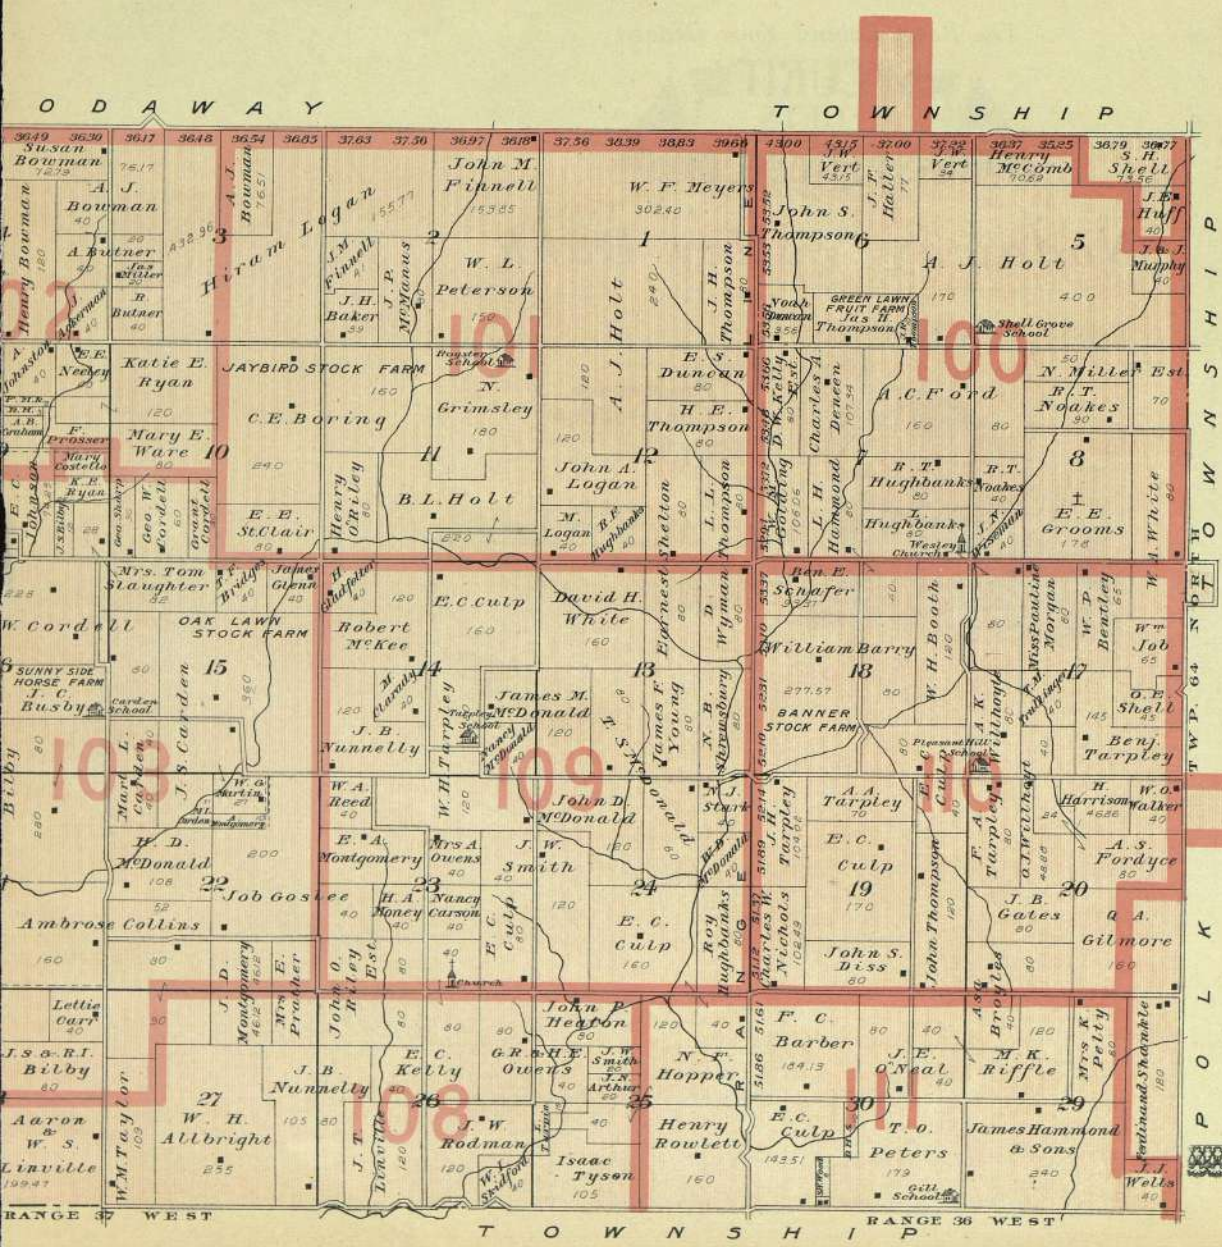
ODAWAY TOWNSHIP

3649 3630 3617 3648 3654 3685 37.63 37.56 36.97 36.18 37.56 38.39 38.83 39.66 43.00 45.15 37.00 37.22 36.37 35.25 36.79 36.77

Susan Bowman 72.79
Henry Bowman 120
A. J. Bowman 40
A. Butner 40
Jas Miller 20
B. Butner 40
J. Ackerman 40
76.17
432.96
A. J. Bowman 76.51
3
Hiram Logan 155.77
J. M. Finnell 41
J. H. Baker 39
J. P. McManus 40
2
John M. Finnell 153.85
W. L. Peterson 150
W. F. Meyers 302.40
1
A. J. Holt 240
J. H. Thompson 40
John S. Thompson
J. W. Vert 43.15
J. F. Haller 77
J. W. Vert 34
Henry McComb 70.68
S. H. Shell 73.56
J. E. Huff 40
J. & J. Murphy 40
6
A. J. Holt 170
5
400
Noah Duncan
J. H. Thompson 3.56
GREEN LAWN FRUIT FARM Jas. H. Thompson
Shell Grove School
101
100
A. Johnston 40
E. E. Neeley
Katie E. Ryan 120
JAYBIRD STOCK FARM
Royster School
N. Grimsley 180
160
120
E. S. Duncan 80
D. W. Kelly Est.
Charles A. Deneen 107.34
A. C. Ford 160
N. Miller Est. 50
R. T. Noakes 80
70
F. M. K. W. A. B. Graham
F. Prosser
Mary E. Ware 80
10
C. E. Boring 240
11
H. E. Thompson 80
12
John A. Logan
Mary Costello
K. E. Ryan
E. C. Johnson
J. S. Bilby
Geo. Shirrup
Geo. W. Cordell 40
Grant Cordell 40
E. E. St. Clair 80
Henry O'Riley 80
B. L. Holt
M. Logan 40
B. F. Hughbanks
Earnest Shelton 80
L. L. Thompson 80
Stelling
Golding 106.05
L. H. Hammond 80
7
R. T. Hughbanks 80
R. T. Noakes
L. Hughbanks
Western Church
J. N. Wiseman 40
8
E. E. Grooms 178
W. A. White
220
225
Mrs. Tom Slaughter 82
T. F. Bridges
James Glenn 40
H. Gladfelter 40
120
E. C. Culp 160
David H. White 160
Ben E. Schafer
Miss Pauline Morgan
W. P. Bentley 65
W. Cordell
OAK LAWN STOCK FARM
Robert McKee 80
14
13
William Barry 277.57
18
W. H. Booth 120
80
Wm Job 65
SUNNY SIDE HORSE FARM J. C. Busby
Carden School
15
J. S. Carden
M. Claraday
120
J. B. Nunnelly
Tarpley School
W. H. Tarpley
James M. McDonald
Nancy McDonald
T. S. McDonald
James F. Young
N. B. Shrewsbury
BANNER STOCK FARM
Pleasant Hill School
A. K. Willhoyte
J. M. Trullinger
17
145
O. E. Shell 45
Benj. Tarpley
Bilby
Mart L. Carden
W. G. Martin
H. L. Carden
J. A. Montgomery
103
109
116
W. A. Reed 40
John D. McDonald
J. Stark
J. H. Tarpley
A. A. Tarpley 70
F. A. Tarpley
O. J. Willhoyt
H. Harrison 46.86
W. O. Walker 40
H. D. McDonald
108
200
E. A. Montgomery
Mrs. A. Owens
J. W. Smith
120
24
W. B. McDonald
E. C. Culp
19
170
A. S. Fordyce 80
Ambrose Collins
22
Job Gosbee
H. A. Honey
Nancy Carson
23
E. C. Culp
E. C. Culp 160
Roy Hughbanks
Charles W. Nichols 102.49
John Thompson 120
20
J. B. Gates 80
G. A. Gilmore 160
160
80
J. D. Montgomery
Mrs. Prather
John O. Riley Est.
Church
John S. Diss 80
Lettie Carr
J. S. & R. I. Bilby
John P. Heaton
F. C. Barber 184.13
J. E. O'Neal 40
Asa Broyles
M. K. Riffle
Mrs. K. Petty
Ferdinand Shankle 180
27
W. H. Allbright 255
W. M. Taylor 103
J. B. Nunnelly 105
E. C. Kelly
G. R. & H. E. Owens
J. W. Smith
J. N. Arthur
N. Hopper
30
111
29
Aaron & W. S. Linville 199.47
J. T. Linville 120
28
108
J. W. Rodman
W. L. Skidford
L. Tarpley
Isaac Tyson 105
25
Henry Rowlett 160
E. C. Culp 143.51
T. O. Peters 179
Gill School
James Hammond & Sons 240
J. J. Wells 80
RANGE 37 WEST
TOWNSHIP
RANGE 36 WEST
POLK TOWNSHIP
TWP. 64 NORTH
RANGE